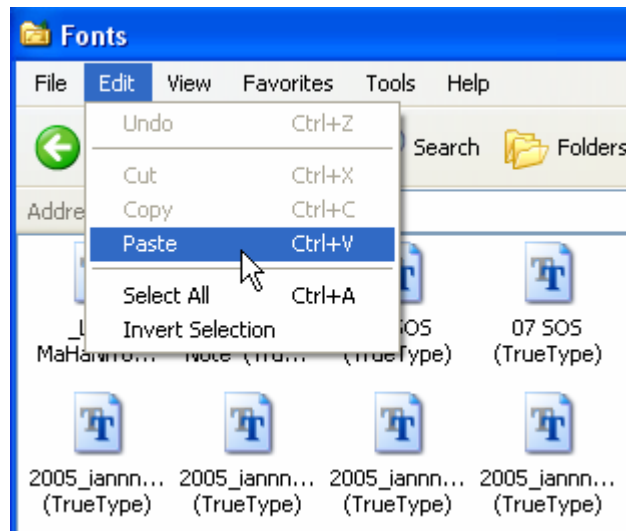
Fonts

File Edit View Favorites Tools Help

Undo Ctrl+Z

Cut Ctrl+X
Copy Ctrl+C
Paste Ctrl+V

Select All Ctrl+A
Invert Selection

Search Folders

Addre

_L MaHanYu... Note (TrueType) SOS (TrueType) 07 SOS (TrueType)

2005_iannn... (TrueType) 2005_iannn... (TrueType) 2005_iannn... (TrueType) 2005_iannn... (TrueType)